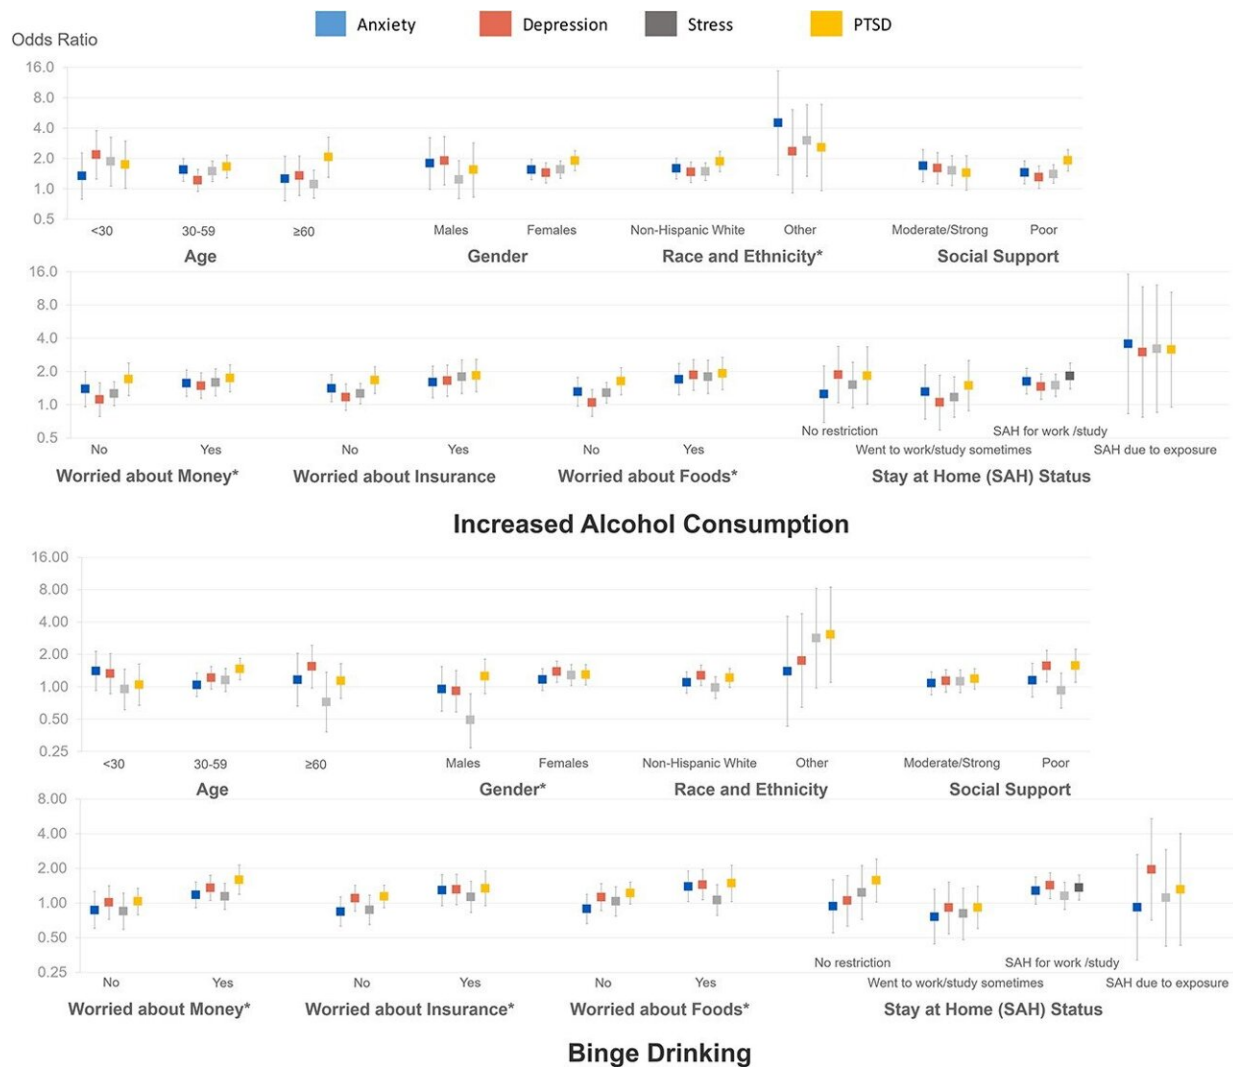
Anxiety Depression Stress PTSD

Odds Ratio
16.0
8.0
4.0
2.0
1.0
0.5

<30 30-59 ≥60
Age
Males Females
Gender
Non-Hispanic White Other
Race and Ethnicity*
Moderate/Strong Poor
Social Support

16.0
8.0
4.0
2.0
1.0
0.5

No Yes
Worried about Money*
No Yes
Worried about Insurance
No Yes
Worried about Foods*
No restriction
Went to work/study sometimes
SAH for work /study
SAH due to exposure
Stay at Home (SAH) Status

Increased Alcohol Consumption

16.00
8.00
4.00
2.00
1.00
0.50
0.25

<30 30-59 ≥60
Age
Males Females
Gender*
Non-Hispanic White Other
Race and Ethnicity
Moderate/Strong Poor
Social Support

8.00
4.00
2.00
1.00
0.50
0.25

No Yes
Worried about Money*
No Yes
Worried about Insurance*
No Yes
Worried about Foods*
No restriction
Went to work/study sometimes
SAH for work /study
SAH due to exposure
Stay at Home (SAH) Status

Binge Drinking